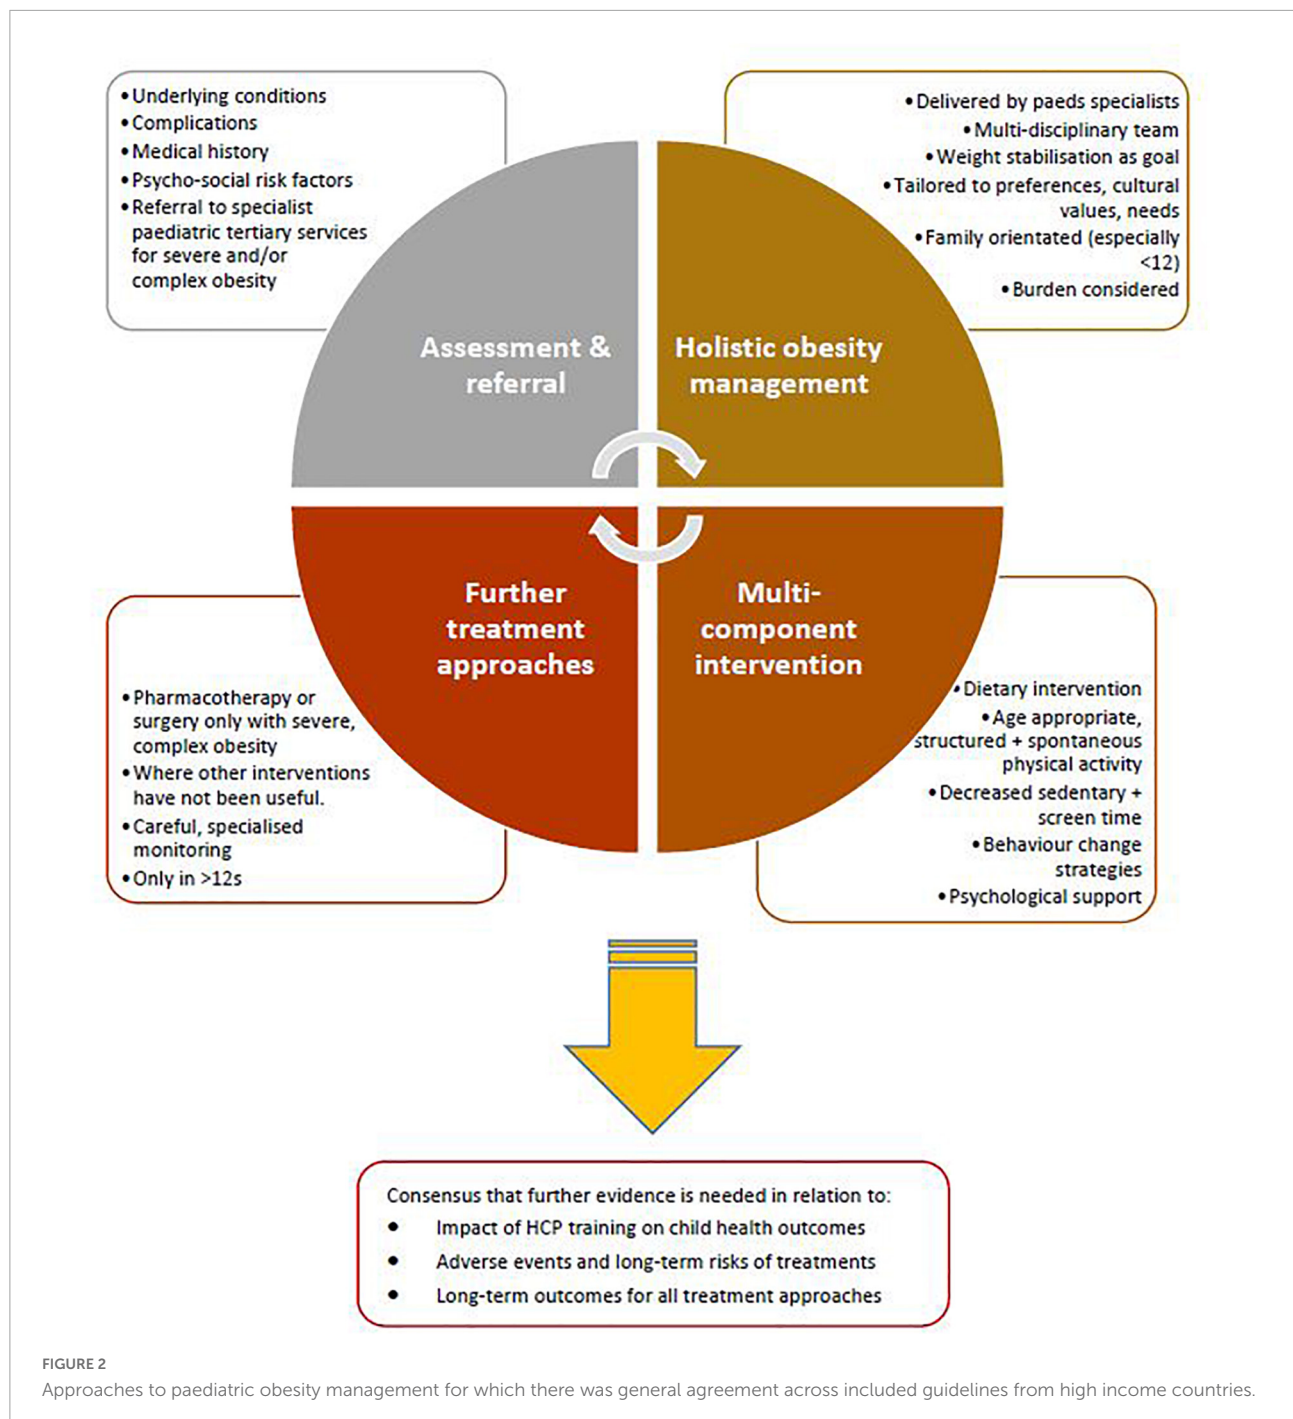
• Underlying conditions
• Complications
• Medical history
• Psycho-social risk factors
• Referral to specialist paediatric tertiary services for severe and/or complex obesity

• Delivered by paeds specialists
• Multi-disciplinary team
• Weight stabilisation as goal
• Tailored to preferences, cultural values, needs
• Family orientated (especially <12)
• Burden considered

Assessment & referral

Holistic obesity management

Further treatment approaches

Multi-component intervention

• Pharmacotherapy or surgery only with severe, complex obesity
• Where other interventions have not been useful.
• Careful, specialised monitoring
• Only in >12s

• Dietary intervention
• Age appropriate, structured + spontaneous physical activity
• Decreased sedentary + screen time
• Behaviour change strategies
• Psychological support

Consensus that further evidence is needed in relation to:
• Impact of HCP training on child health outcomes
• Adverse events and long-term risks of treatments
• Long-term outcomes for all treatment approaches

FIGURE 2
Approaches to paediatric obesity management for which there was general agreement across included guidelines from high income countries.